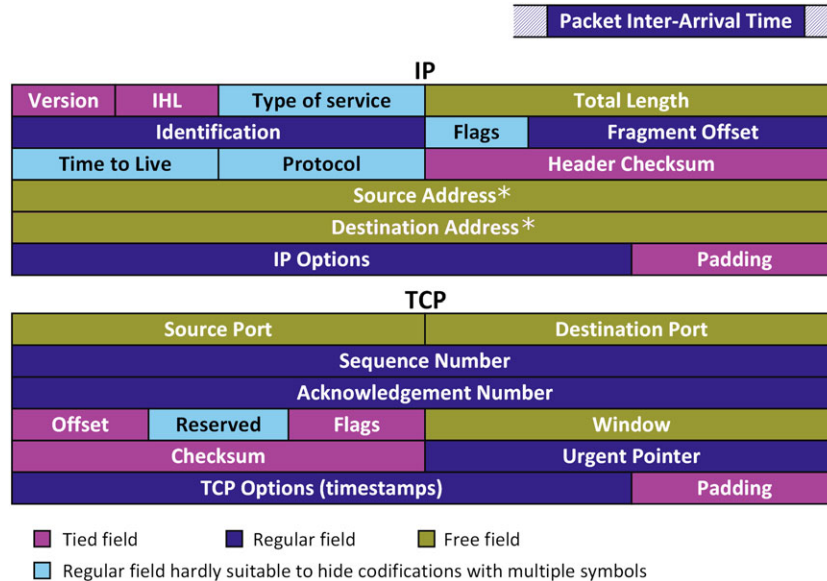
Packet Inter-Arrival Time

IP

| Version | IHL | Type of service | Total Length |
|---|---|---|---|
| Identification | | Flags | Fragment Offset |
| Time to Live | Protocol | Header Checksum | |
| Source Address* | | | |
| Destination Address* | | | |
| IP Options | | | Padding |

TCP

| Source Port | | | Destination Port |
|---|---|---|---|
| Sequence Number | | | |
| Acknowledgement Number | | | |
| Offset | Reserved | Flags | Window |
| Checksum | | Urgent Pointer | |
| TCP Options (timestamps) | | | Padding |

Tied field
Regular field
Free field
Regular field hardly suitable to hide codifications with multiple symbols